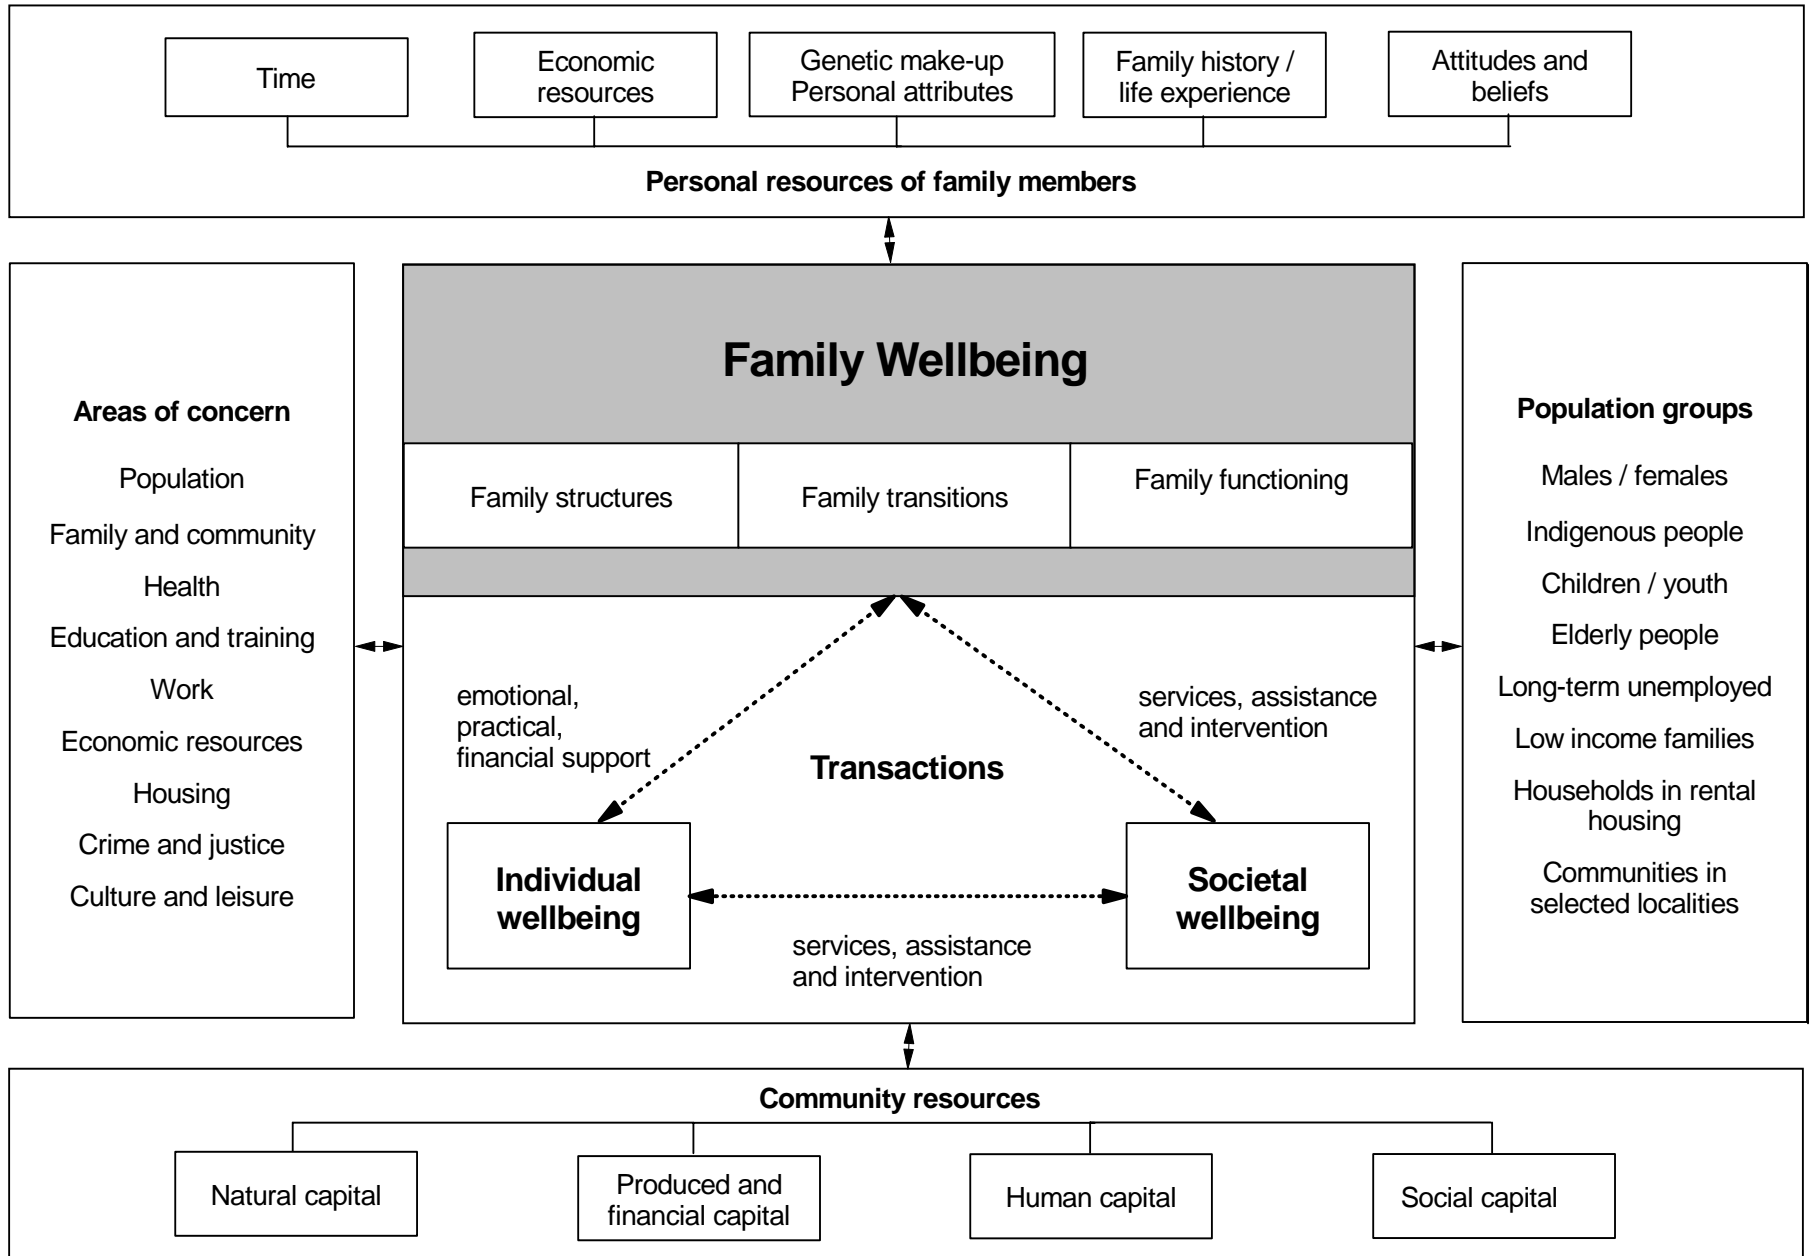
Time

Economic resources

Genetic make-up Personal attributes

Family history / life experience

Attitudes and beliefs

**Personal resources of family members**

**Areas of concern**

Population

Family and community

Health

Education and training

Work

Economic resources

Housing

Crime and justice

Culture and leisure

**Family Wellbeing**

| Family structures | Family transitions | Family functioning |
|---|---|---|

emotional, practical, financial support

services, assistance and intervention

**Transactions**

**Individual wellbeing**

**Societal wellbeing**

services, assistance and intervention

**Population groups**

Males / females

Indigenous people

Children / youth

Elderly people

Long-term unemployed

Low income families

Households in rental housing

Communities in selected localities

**Community resources**

Natural capital

Produced and financial capital

Human capital

Social capital